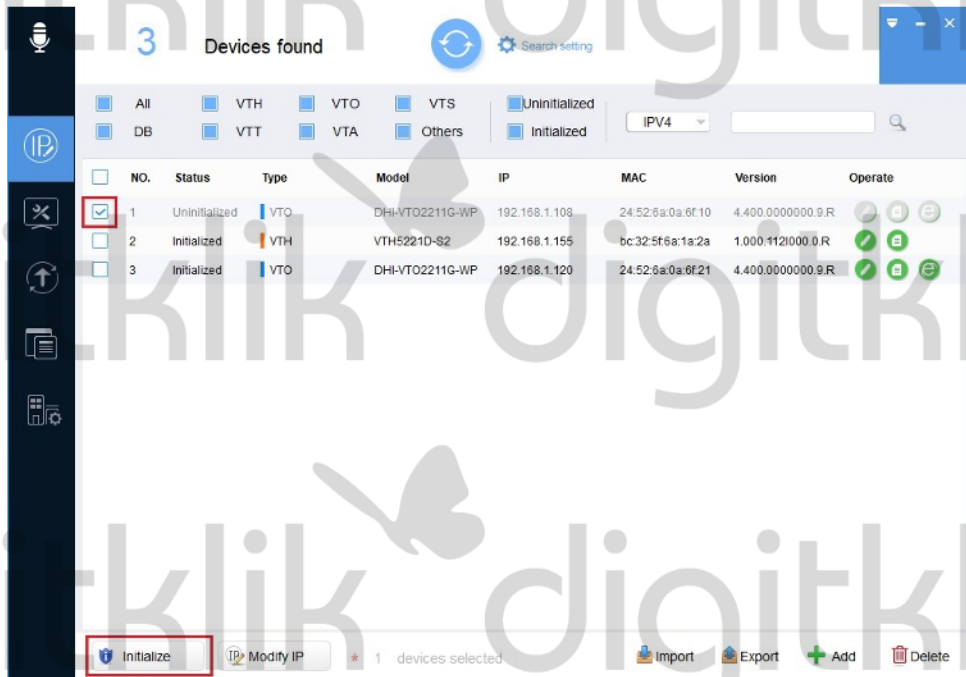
3 Devices found

Search setting

All VTH VTO VTS Uninitialized

DB VTT VTA Others Initialized

IPV4

| NO. | Status | Type | Model | IP | MAC | Version | Operate |
|---|---|---|---|---|---|---|---|
| 1 | Uninitialized | VTO | DHI-VTO2211G-WP | 192.168.1.108 | 24:52:6a:0a:6f:10 | 4.400.0000000.9.R | |
| 2 | Initialized | VTH | VTH5221D-S2 | 192.168.1.155 | bc:32:5f:6a:1a:2a | 1.000.112I000.0.R | |
| 3 | Initialized | VTO | DHI-VTO2211G-WP | 192.168.1.120 | 24:52:6a:0a:6f:21 | 4.400.0000000.9.R | |

Initialize Modify IP * 1 devices selected Import Export Add Delete

digitklik digitklik digitklik